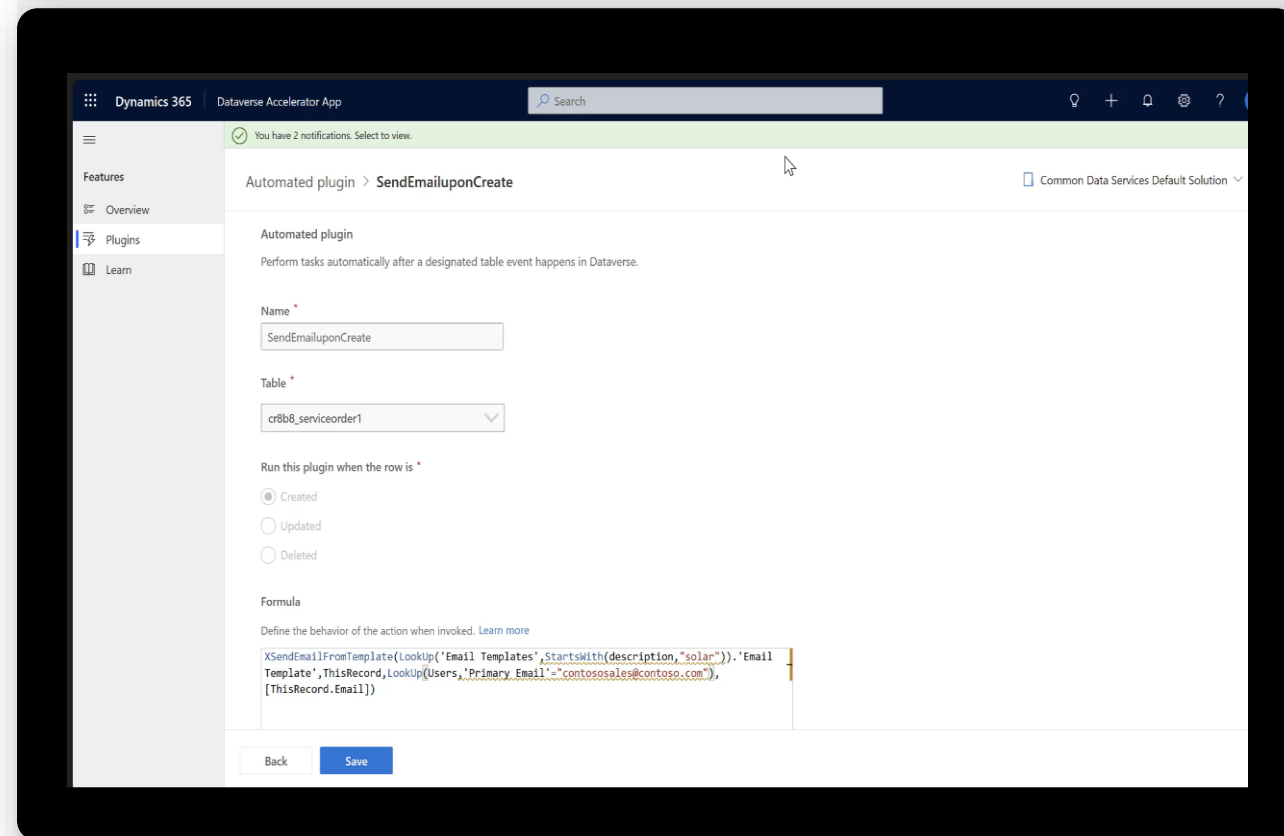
Dynamics 365 | Dataverse Accelerator App

Search

You have 2 notifications. Select to view.

Features

Overview

Plugins

Learn

Automated plugin > SendEmailuponCreate

Common Data Services Default Solution

Automated plugin

Perform tasks automatically after a designated table event happens in Dataverse.

Name *

SendEmailuponCreate

Table *

cr8b8_serviceorder1

Run this plugin when the row is *

Created

Updated

Deleted

Formula

Define the behavior of the action when invoked. Learn more

XSendEmailFromTemplate(LookUp('Email Templates',StartsWith(description,"solar")).'Email Template',ThisRecord,LookUp(Users,'Primary Email'="contososales@contoso.com"),[ThisRecord.Email])

Back

Save